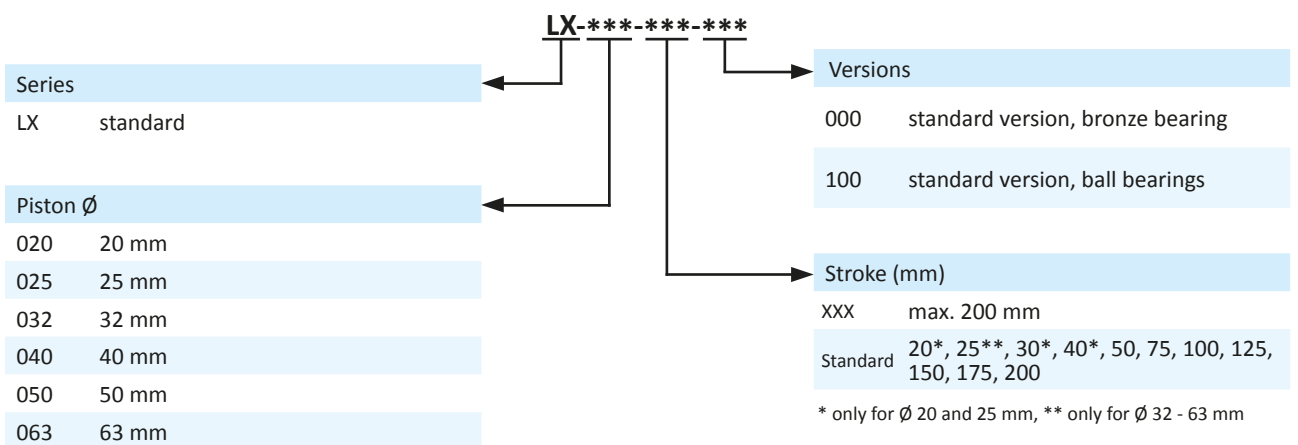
LX-***-***-***

Series

LX standard

Piston Ø

| | |
|---|---|
| 020 | 20 mm |
| 025 | 25 mm |
| 032 | 32 mm |
| 040 | 40 mm |
| 050 | 50 mm |
| 063 | 63 mm |

Versions

| | |
|---|---|
| 000 | standard version, bronze bearing |
| 100 | standard version, ball bearings |

Stroke (mm)

| | |
|---|---|
| XXX | max. 200 mm |
| Standard | 20*, 25**, 30*, 40*, 50, 75, 100, 125, 150, 175, 200 |

* only for Ø 20 and 25 mm, ** only for Ø 32 - 63 mm